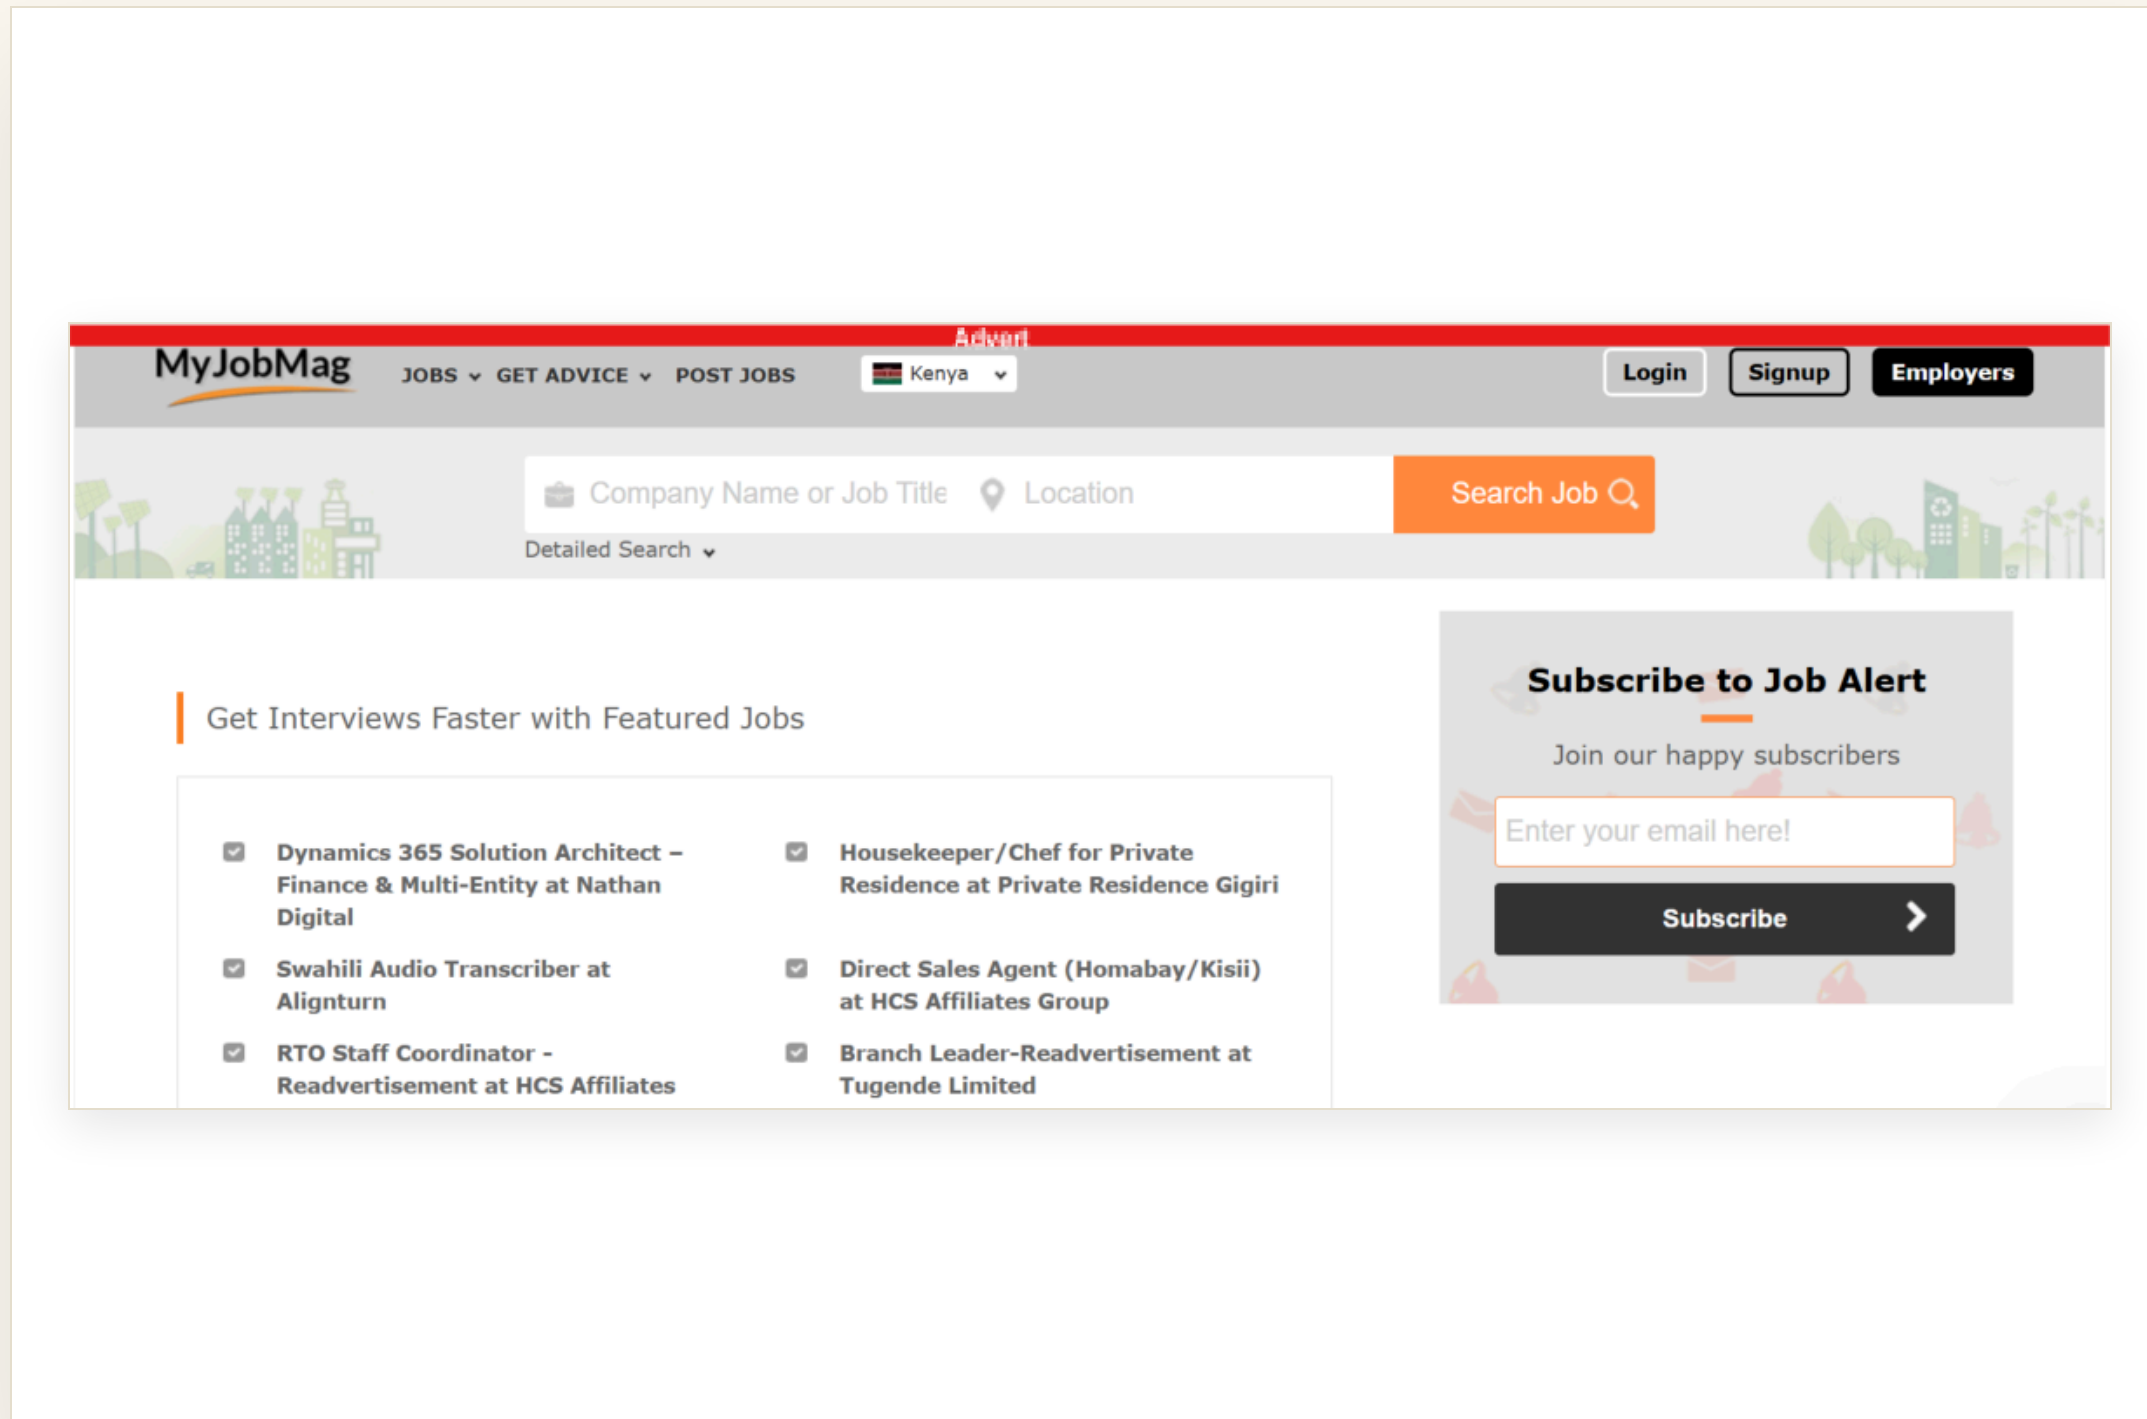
Advert

MyJobMag JOBS GET ADVICE POST JOBS Kenya Login Signup Employers

Company Name or Job Title Location Search Job

Detailed Search

Get Interviews Faster with Featured Jobs

Dynamics 365 Solution Architect – Finance & Multi-Entity at Nathan Digital

Housekeeper/Chef for Private Residence at Private Residence Gigiri

Swahili Audio Transcriber at Alignturn

Direct Sales Agent (Homabay/Kisii) at HCS Affiliates Group

RTO Staff Coordinator - Readvertisement at HCS Affiliates

Branch Leader-Readvertisement at Tugende Limited

Subscribe to Job Alert

Join our happy subscribers

Enter your email here!

Subscribe